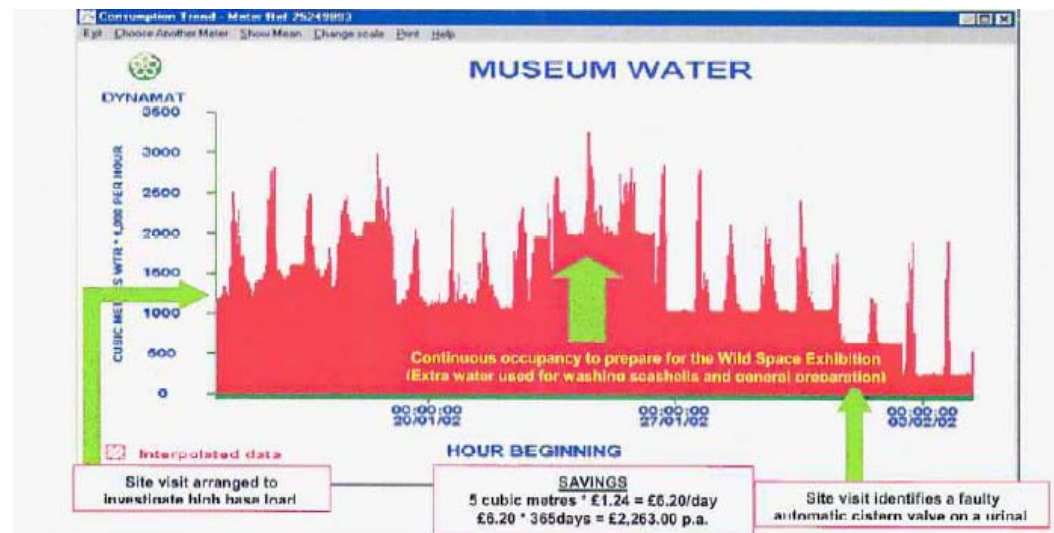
Consumption Trend - Meter Ref 25249893

Exit Choose Another Meter Show Mean Change scale Print Help

DYNAMAT

MUSEUM WATER

CUBIC METRES WTR * 1,000 PER HOUR

3500
3000
2500
2000
1500
1000
500
0

Continuous occupancy to prepare for the Wild Space Exhibition (Extra water used for washing seashells and general preparation)

00:00:00 20/01/02

00:00:00 27/01/02

00:00:00 03/02/02

Interpolated data

HOUR BEGINNING

Site visit arranged to investigate high base load

SAVINGS
5 cubic metres * £1.24 = £6.20/day
£6.20 * 365days = £2,263.00 p.a.

Site visit identifies a faulty automatic cistern valve on a urinal